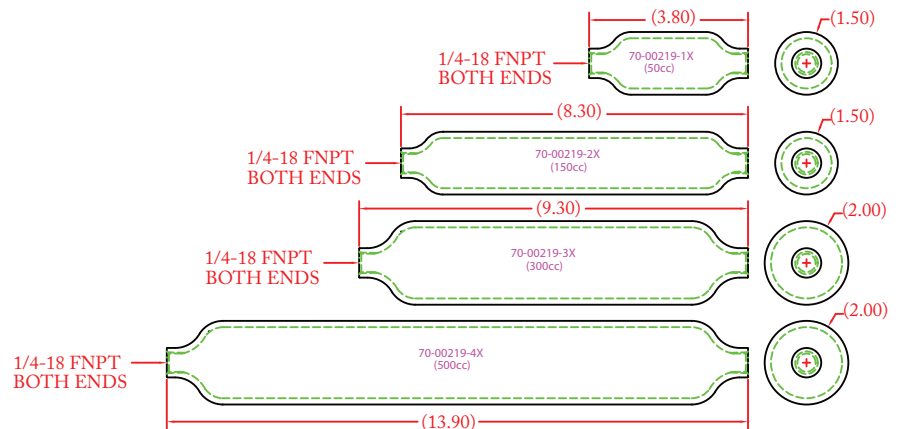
(3.80)
1/4-18 FNPT BOTH ENDS
70-00219-1X (50cc)
(1.50)

(8.30)
1/4-18 FNPT BOTH ENDS
70-00219-2X (150cc)
(1.50)

(9.30)
1/4-18 FNPT BOTH ENDS
70-00219-3X (300cc)
(2.00)

1/4-18 FNPT BOTH ENDS
70-00219-4X (500cc)
(2.00)
(13.90)